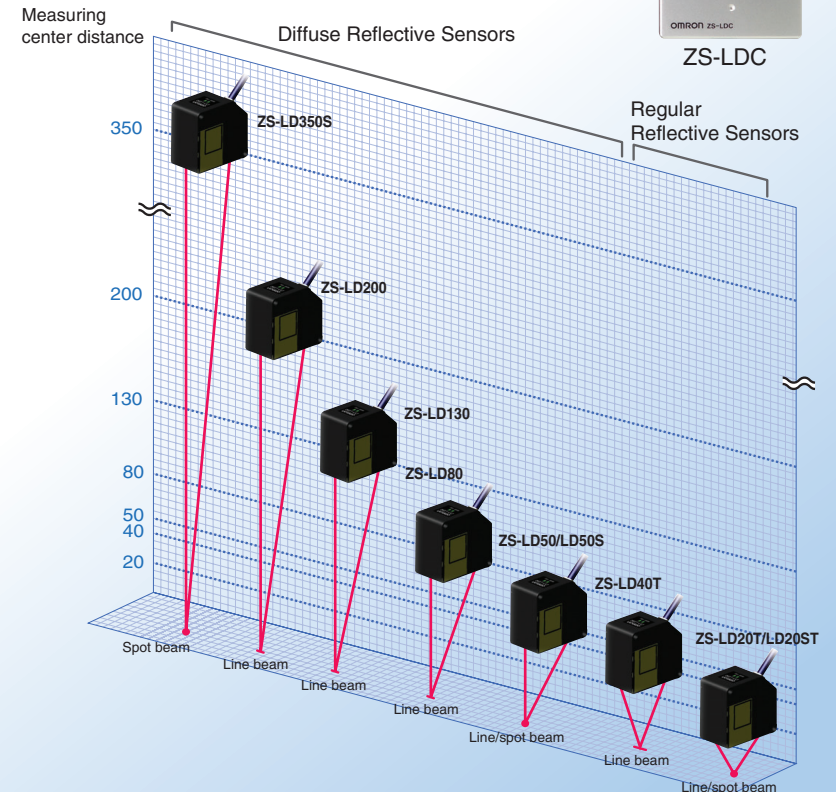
Measuring center distance

Diffuse Reflective Sensors

OMRON ZS-LDC

ZS-LDC

Regular Reflective Sensors

350

ZS-LD350S

200

ZS-LD200

130

ZS-LD130

80

ZS-LD80

50

40

20

ZS-LD50/LD50S

ZS-LD40T

ZS-LD20T/LD20ST

Spot beam

Line beam

Line beam

Line beam

Line/spot beam

Line beam

Line/spot beam